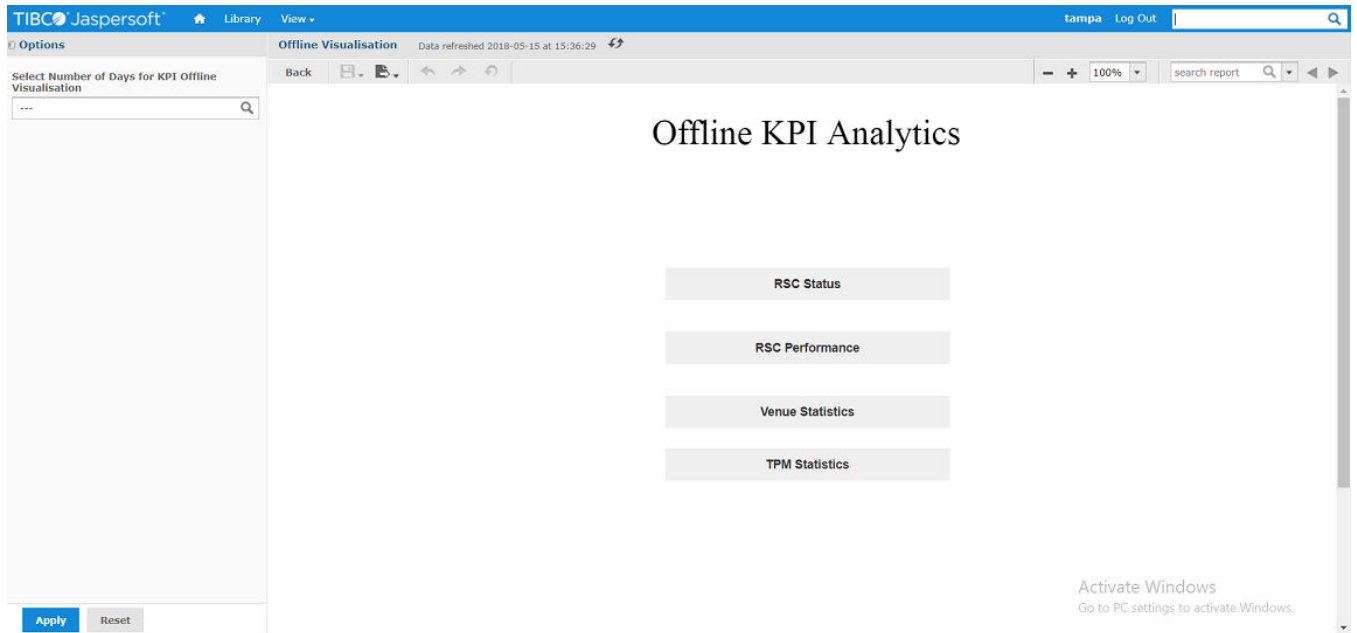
TIBCO Jaspersoft Library View

tampa Log Out

Options

Select Number of Days for KPI Offline Visualisation

---

Offline Visualisation Data refreshed 2018-05-15 at 15:36:29

Back

100%

search report

Offline KPI Analytics

RSC Status

RSC Performance

Venue Statistics

TPM Statistics

Activate Windows
Go to PC settings to activate Windows.

Apply Reset